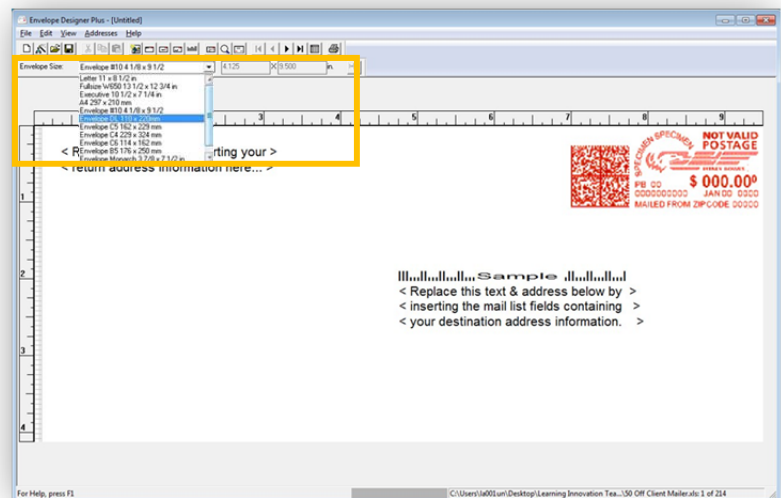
Envelope Designer Plus - [Untitled]

File Edit View Addresses Help

Envelope Size: Envelope #10 4 1/8 x 9 1/2 4.125 X 9.500 in.

Letter 11 x 8 1/2 in
Fullsize W650 13 1/2 x 12 3/4 in
Executive 10 1/2 x 7 1/4 in
A4 297 x 210 mm
Envelope #10 4 1/8 x 9 1/2
Envelope DL 110 x 220mm
Envelope C5 162 x 229 mm
Envelope C4 229 x 324 mm
Envelope C6 114 x 162 mm
Envelope B5 176 x 250 mm
Envelope Monarch 3 7/8 x 7 1/2 in

1 2 3 4 5 6 7 8 9

< R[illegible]rting your >
< return address information here... >

SPECIMEN SPECIMEN
NOT VALID POSTAGE
PB 00 $ 000.00⁰
0000000000 JAN 00 0000
MAILED FROM ZIPCODE 00000

Sample
< Replace this text & address below by >
< inserting the mail list fields containing >
< your destination address information. >

1 2 3 4

For Help, press F1
C:\Users\la001un\Desktop\Learning Innovation Tea...\50 Off Client Mailer.xls: 1 of 214